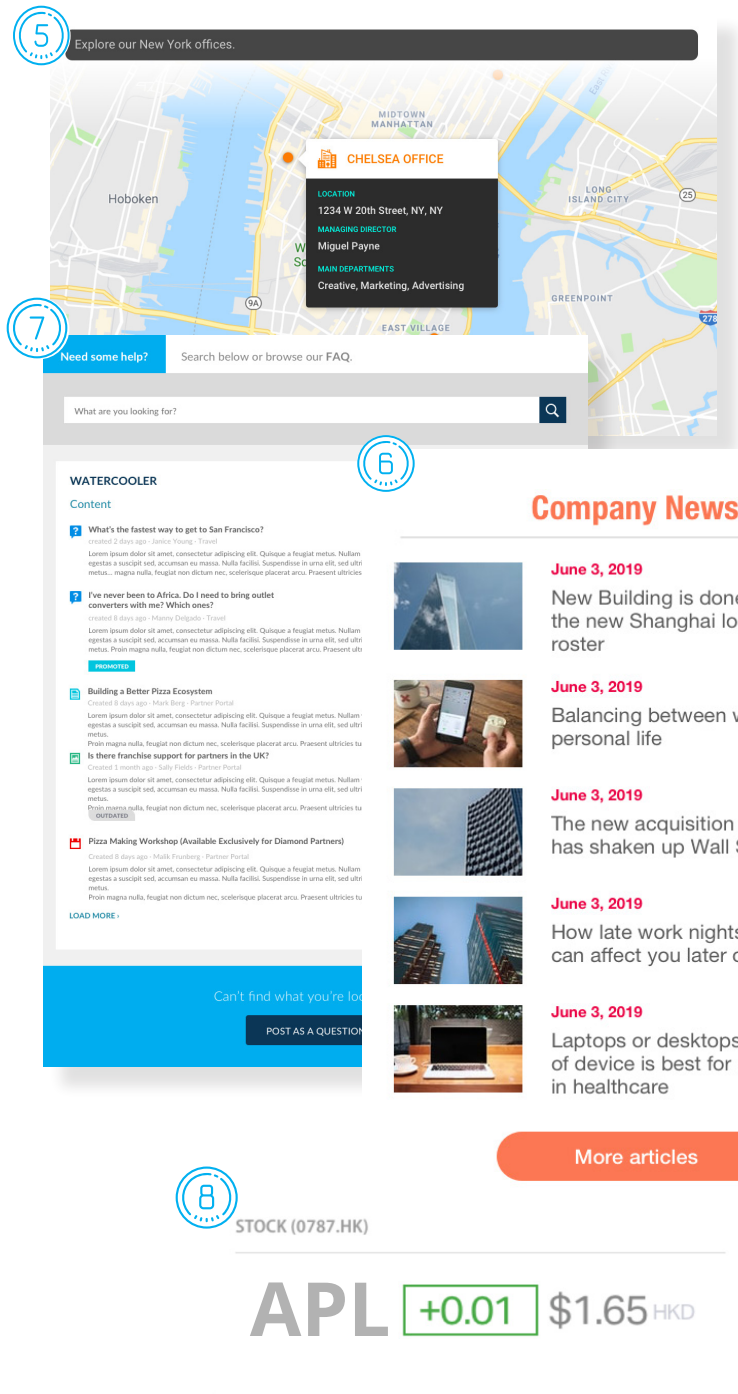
5

Explore our New York offices.

MIDTOWN MANHATTAN

Hoboken

LONG ISLAND CITY

25

9A

GREENPOINT

278

EAST VILLAGE

CHELSEA OFFICE

LOCATION
1234 W 20th Street, NY, NY

MANAGING DIRECTOR
Miguel Payne

MAIN DEPARTMENTS
Creative, Marketing, Advertising

7

Need some help? Search below or browse our FAQ.

What are you looking for?

6

WATERCOOLER

Content

What's the fastest way to get to San Francisco?
created 2 days ago · Janice Young · Travel
Lorem ipsum dolor sit amet, consectetur adipiscing elit. Quisque a feugiat metus. Nullam egestas a suscipit sed, accumsan eu massa. Nulla facilisi. Suspendisse in urna elit, sed ultri metus... magna nulla, feugiat non dictum nec, scelerisque placerat arcu. Praesent ultricies

I've never been to Africa. Do I need to bring outlet converters with me? Which ones?
created 8 days ago · Manny Delgado · Travel
Lorem ipsum dolor sit amet, consectetur adipiscing elit. Quisque a feugiat metus. Nullam egestas a suscipit sed, accumsan eu massa. Nulla facilisi. Suspendisse in urna elit, sed ultri metus. Proin magna nulla, feugiat non dictum nec, scelerisque placerat arcu. Praesent ultricies

PROMOTED

Building a Better Pizza Ecosystem
Created 8 days ago · Mark Berg · Partner Portal
Lorem ipsum dolor sit amet, consectetur adipiscing elit. Quisque a feugiat metus. Nullam egestas a suscipit sed, accumsan eu massa. Nulla facilisi. Suspendisse in urna elit, sed ultri metus.
Proin magna nulla, feugiat non dictum nec, scelerisque placerat arcu. Praesent ultricies tu

Is there franchise support for partners in the UK?
Created 1 month ago · Sally Fields · Partner Portal
Lorem ipsum dolor sit amet, consectetur adipiscing elit. Quisque a feugiat metus. Nullam egestas a suscipit sed, accumsan eu massa. Nulla facilisi. Suspendisse in urna elit, sed ultri metus.
Proin magna nulla, feugiat non dictum nec, scelerisque placerat arcu. Praesent ultricies tu

OUTDATED

Pizza Making Workshop (Available Exclusively for Diamond Partners)
Created 8 days ago · Malik Frunberg · Partner Portal
Lorem ipsum dolor sit amet, consectetur adipiscing elit. Quisque a feugiat metus. Nullam egestas a suscipit sed, accumsan eu massa. Nulla facilisi. Suspendisse in urna elit, sed ultri metus.
Proin magna nulla, feugiat non dictum nec, scelerisque placerat arcu. Praesent ultricies tu

LOAD MORE ›

Can't find what you're lo

POST AS A QUESTION

Company News

June 3, 2019
New Building is done the new Shanghai lo roster

June 3, 2019
Balancing between w personal life

June 3, 2019
The new acquisition has shaken up Wall S

June 3, 2019
How late work nights can affect you later c

June 3, 2019
Laptops or desktops of device is best for in healthcare

More articles

8

STOCK (0787.HK)

APL +0.01 $1.65 HKD